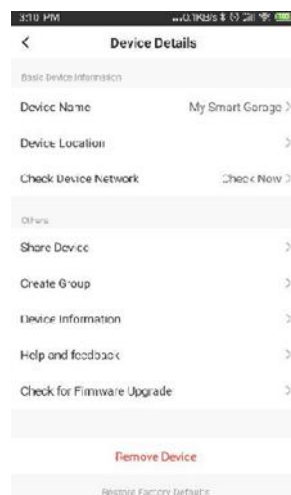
3:10 PM ...0.1KB/s

<
Device Details

Basic Device Information

Device Name My Smart Garage >

Device Location >

Check Device Network Check Now >

Others

Share Device >

Create Group >

Device Information >

Help and feedback >

Check for Firmware Upgrade >

Remove Device

Restore Factory Defaults